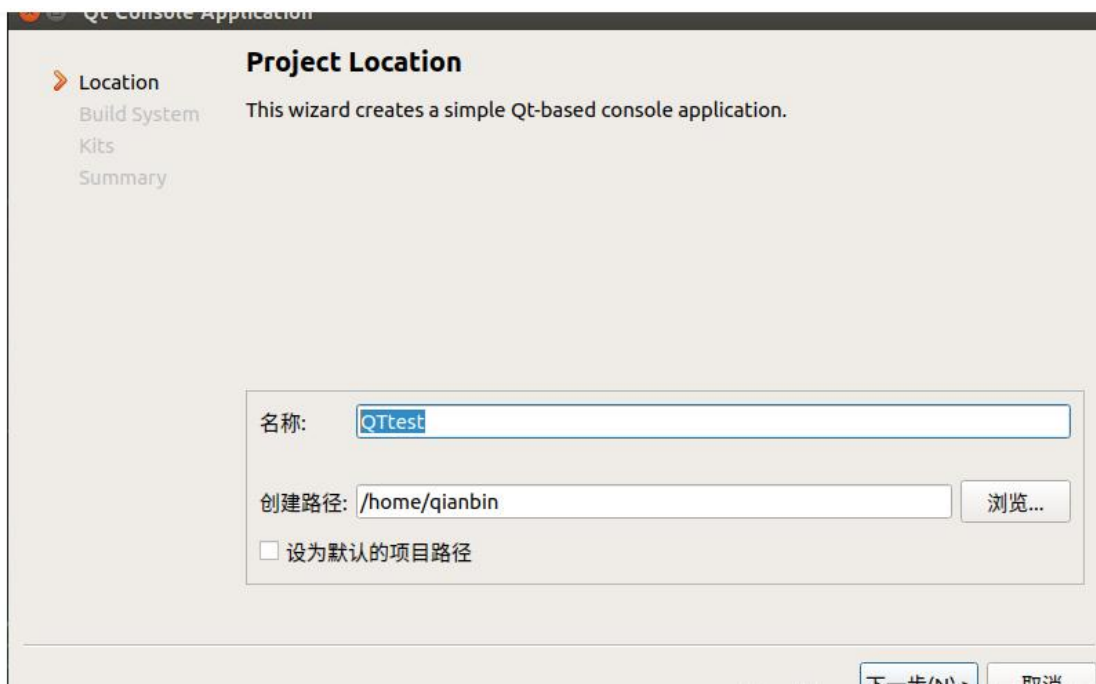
Qt Console Application

Location
Build System
Kits
Summary

Project Location

This wizard creates a simple Qt-based console application.

名称: QTtest

创建路径: /home/qianbin 浏览...

设为默认的项目路径

下一步(N) > 取消